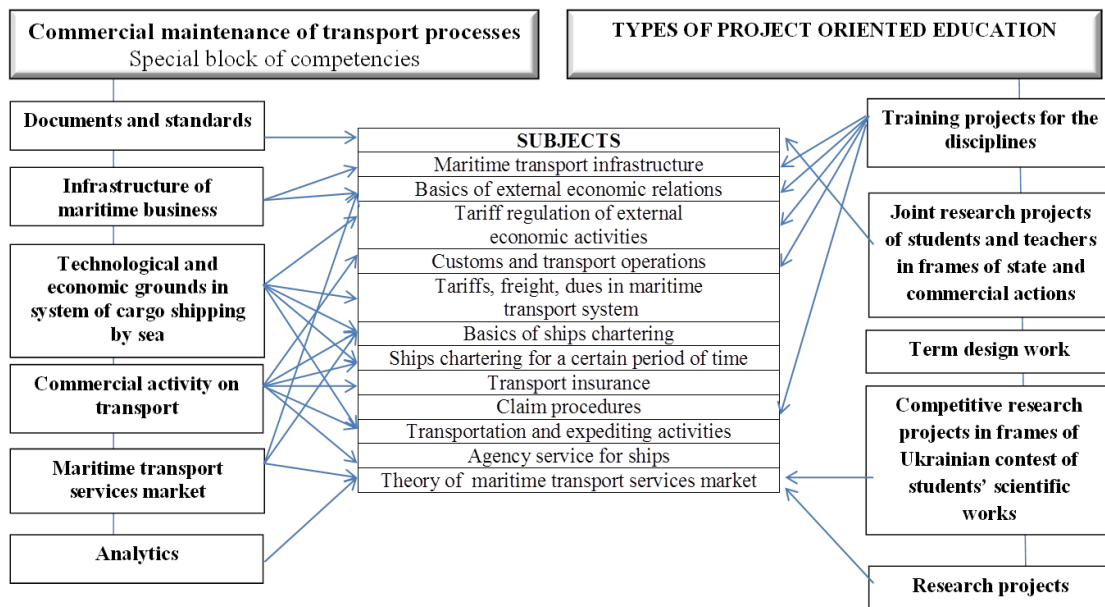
Commercial maintenance of transport processes
Special block of competencies

TYPES OF PROJECT ORIENTED EDUCATION

Documents and standards

Infrastructure of maritime business

Technological and economic grounds in system of cargo shipping by sea

Commercial activity on transport

Maritime transport services market

Analytics

SUBJECTS
Maritime transport infrastructure
Basics of external economic relations
Tariff regulation of external economic activities
Customs and transport operations
Tariffs, freight, dues in maritime transport system
Basics of ships chartering
Ships chartering for a certain period of time
Transport insurance
Claim procedures
Transportation and expediting activities
Agency service for ships
Theory of maritime transport services market

Training projects for the disciplines

Joint research projects of students and teachers in frames of state and commercial actions

Term design work

Competitive research projects in frames of Ukrainian contest of students' scientific works

Research projects